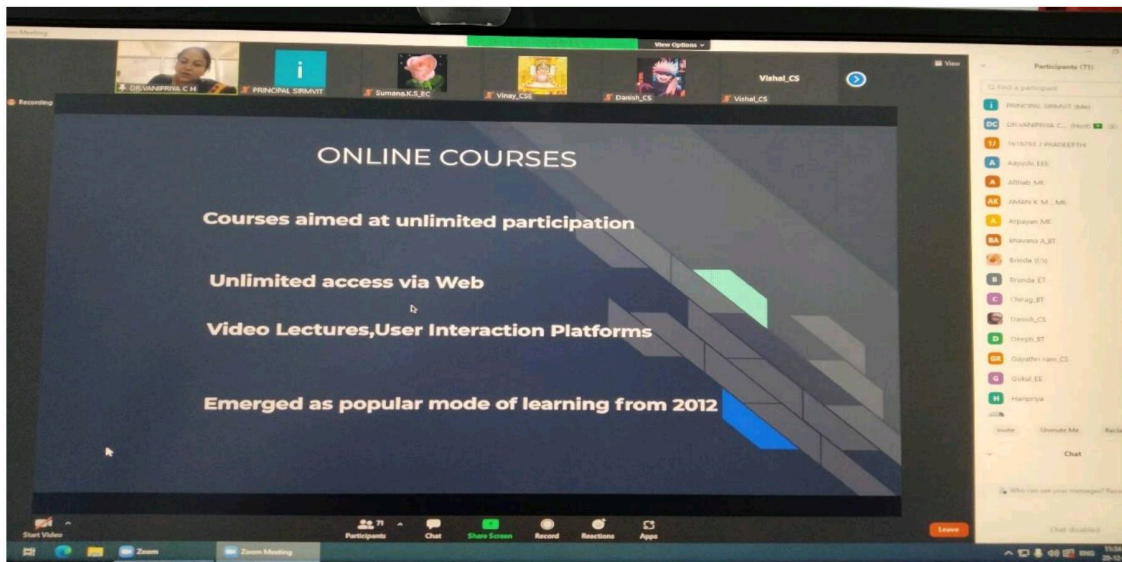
Zoom Meeting

View Options

DR.VANIPRIYA C H
PRINCIPAL SIRMVIT
Sumana.K.S_EC
Vinay_CSE
Danish_CS
Vishal_CS
Vishal_CS

Recording

View

Participants (71)

Find a participant

PRINCIPAL SIRMVIT (Me)
DR.VANIPRIYA C... (Host)
1V1570 J PRADEEPTH
Aayush EEE
Althab ME
AMAN K M... ME
Arpayan ME
bhavana A_ET
Brinda (Co)
Brunda ET
Chirag_ET
Danish_CS
Deeph_ET
Gayathri ram_CS
Gokul_EE
Haripriya

Invite
Unmute Me
Recla

Chat

Who can see your messages?

Chat disabled

ONLINE COURSES

Courses aimed at unlimited participation

Unlimited access via Web

Video Lectures,User Interaction Platforms

Emerged as popular mode of learning from 2012

Start Video
Participants 71
Chat
Share Screen
Record
Reactions
Apps
Leave

Zoom
Zoom Meeting
ENG
11:34
20-12